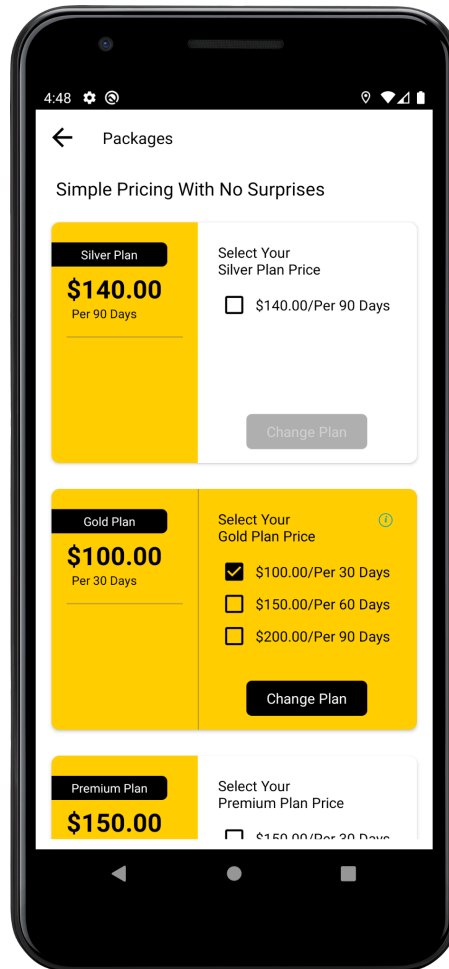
4:48

Packages

Simple Pricing With No Surprises

Silver Plan
$140.00
Per 90 Days

Select Your
Silver Plan Price

$140.00/Per 90 Days

Change Plan

Gold Plan
$100.00
Per 30 Days

Select Your
Gold Plan Price

$100.00/Per 30 Days
$150.00/Per 60 Days
$200.00/Per 90 Days

Change Plan

Premium Plan
$150.00

Select Your
Premium Plan Price

$150.00/Per 30 Days